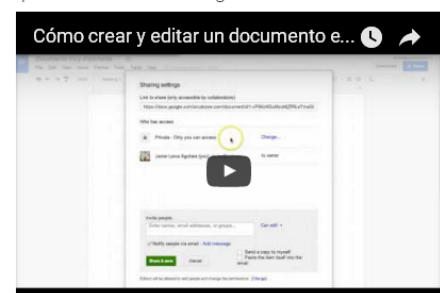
Cómo crear y editar un documento e...

Sharing settings

Link to share (only accessible by collaborators)

Who has access

Private - Only you can access

Change...

Jaime Lorca Ilgchez (yo)

Is owner

Invite people:

Enter names, email addresses, or groups...

Can edit

Notify people via email · Add message

Send a copy to myself

Paste the item itself into the email

Share & save

Cancel

Editors will be allowed to add people and change the permissions. [Change]